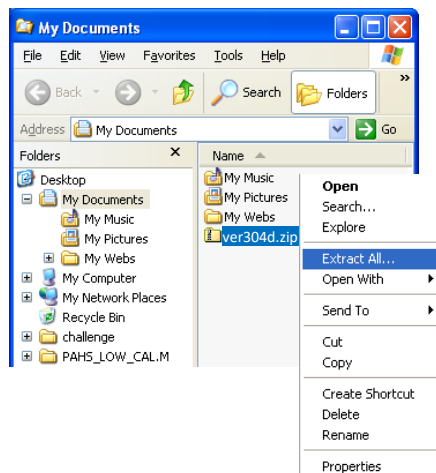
My Documents

File Edit View Favorites Tools Help

Back Search Folders

Address My Documents Go

Folders ×

Desktop
My Documents
My Music
My Pictures
My Webs
My Computer
My Network Places
Recycle Bin
challenge
PAHS_LOW_CAL.M

Name

My Music
My Pictures
My Webs
ver304d.zip

Open
Search...
Explore
Extract All...
Open With
Send To
Cut
Copy
Create Shortcut
Delete
Rename
Properties